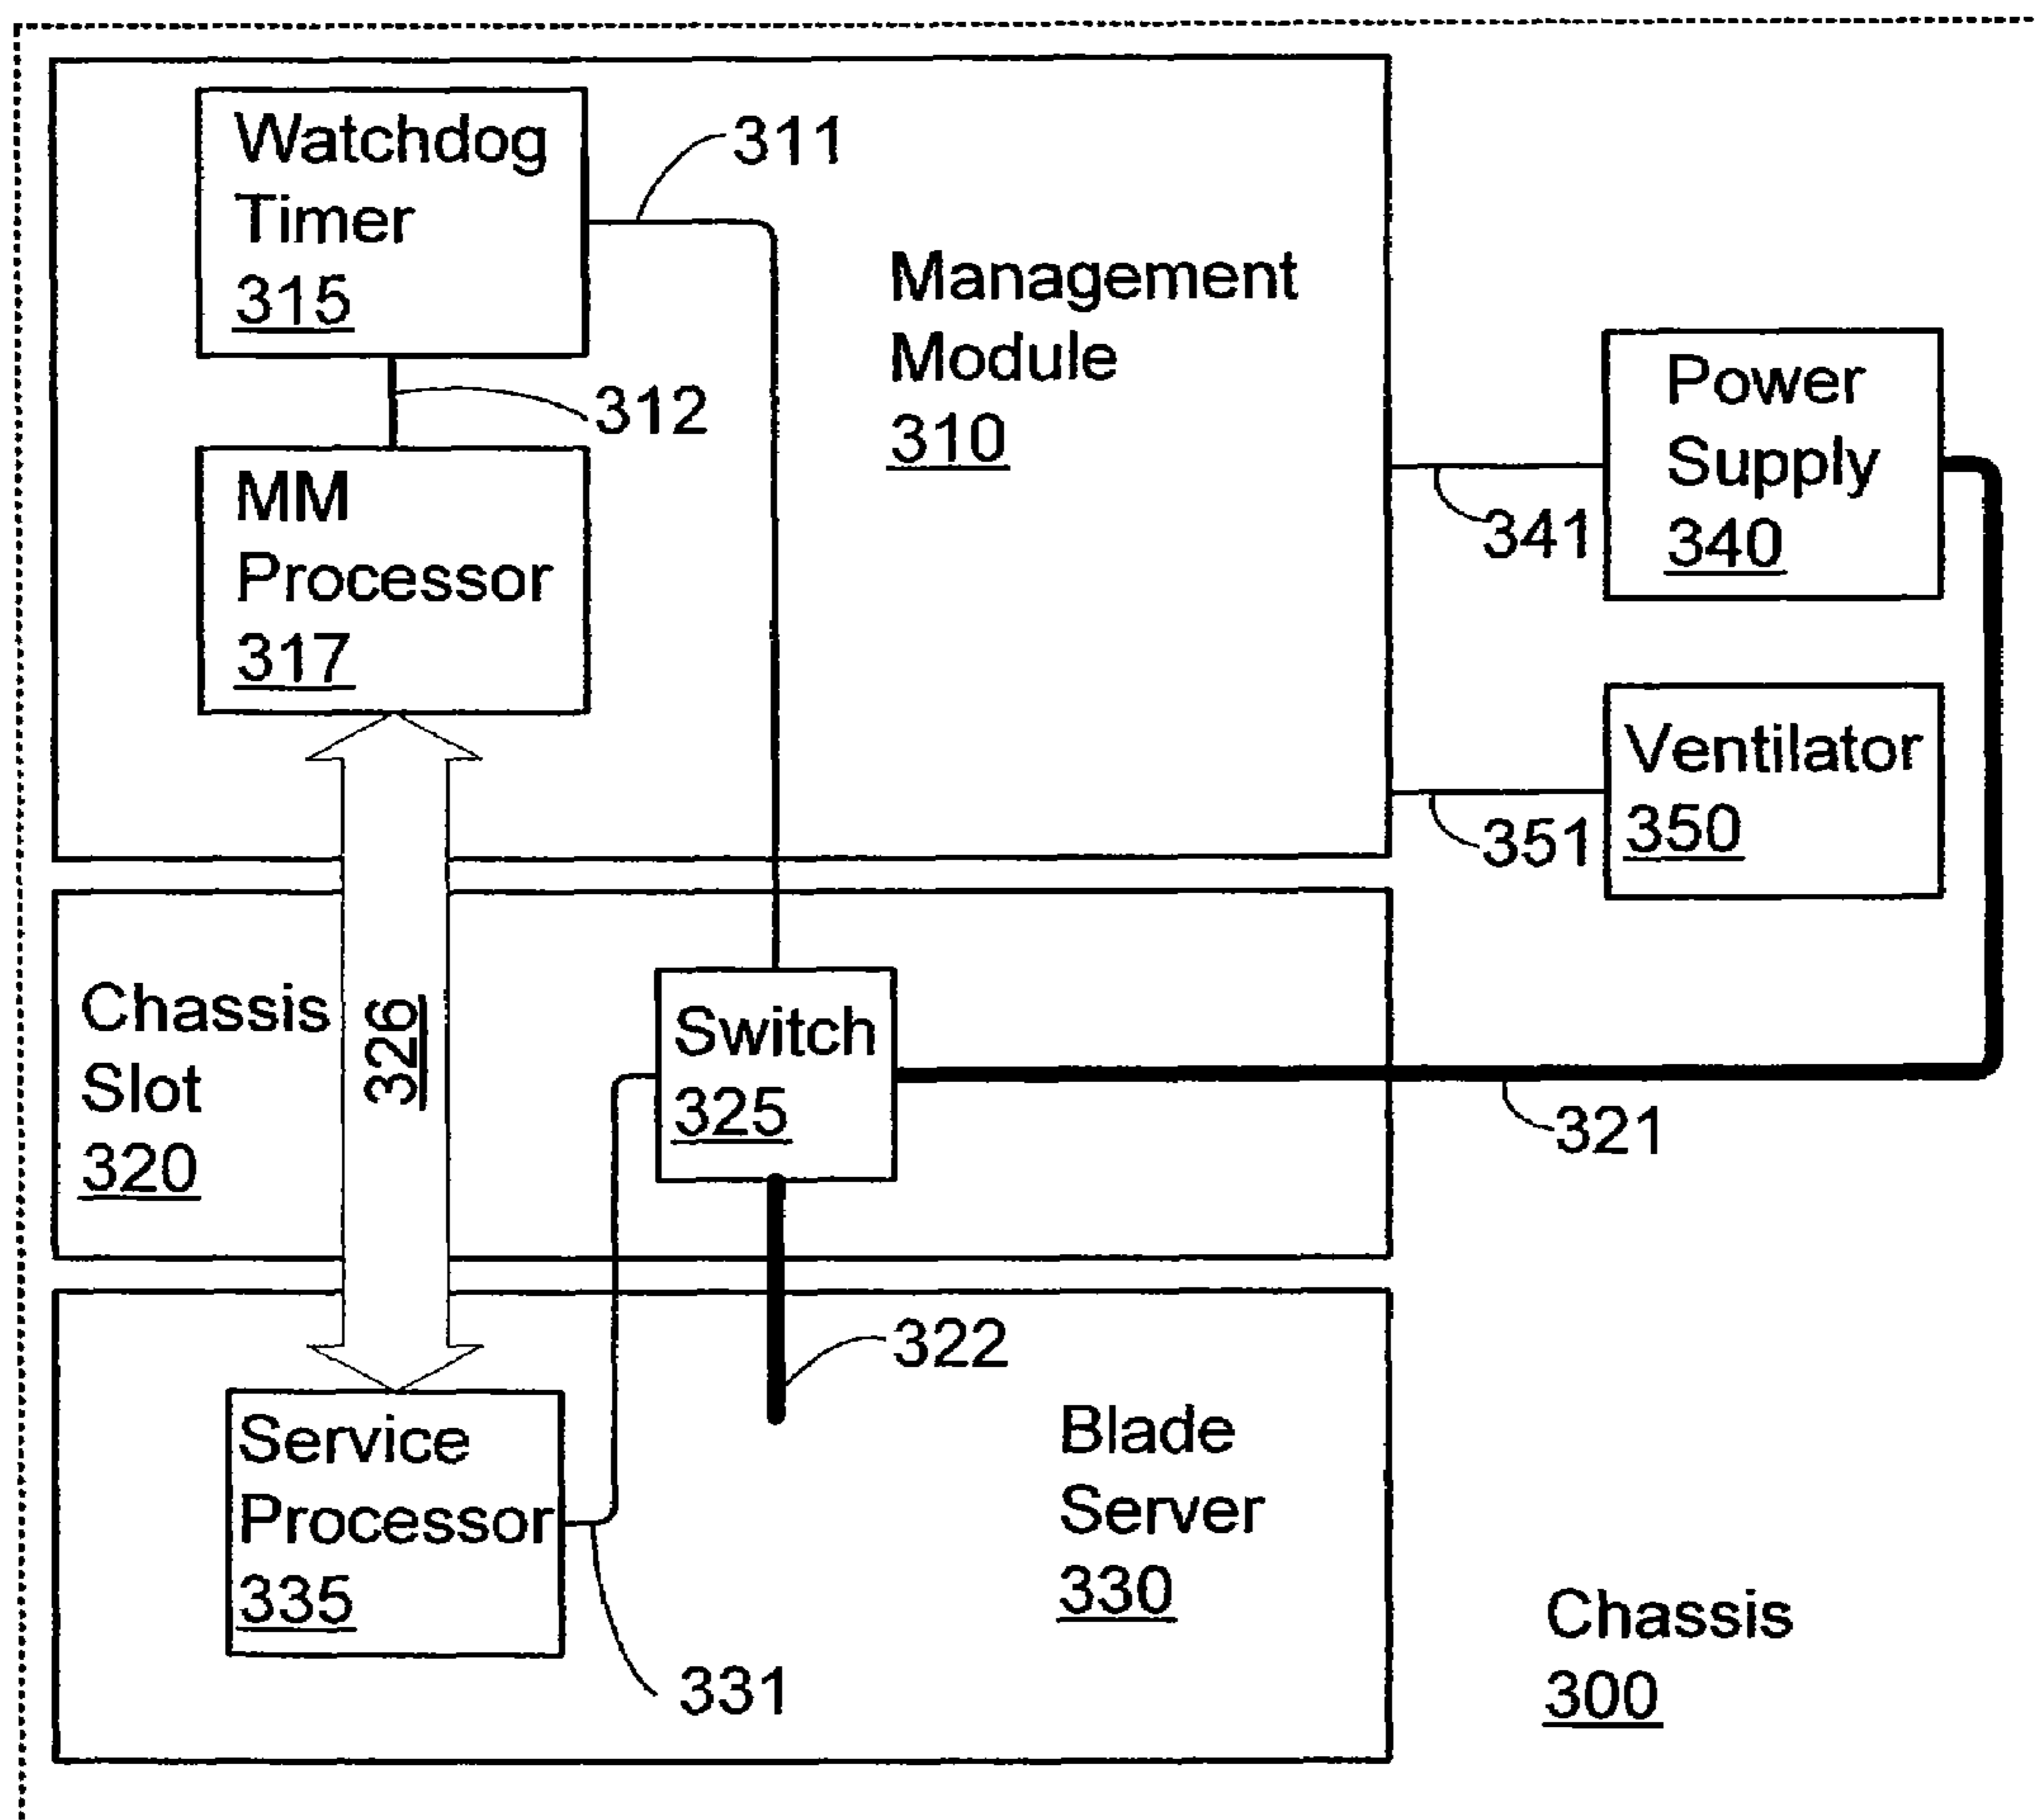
Watchdog Timer 315

311

Management Module 310

312

MM Processor 317

Power Supply 340

341

Ventilator 350

351

Chassis Slot 320

326

Switch 325

321

322

Service Processor 335

Blade Server 330

331

Chassis 300